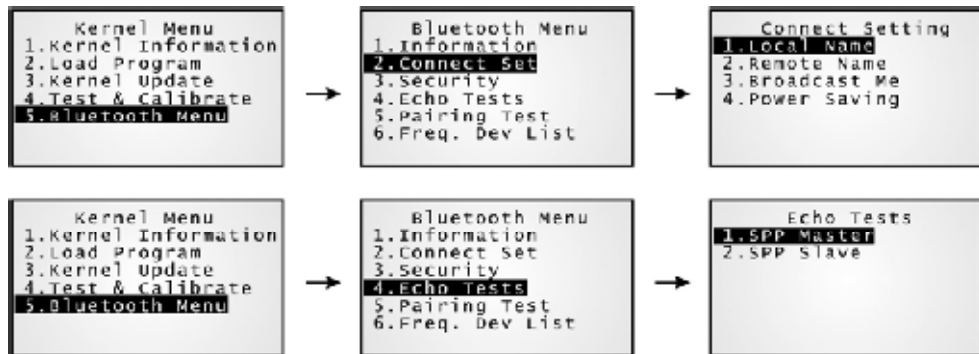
Kernel Menu
1.Kernel Information
2.Load Program
3.Kernel Update
4.Test & Calibrate
5.Bluetooth Menu

Bluetooth Menu
1.Information
2.Connect Set
3.Security
4.Echo Tests
5.Pairing Test
6.Freq. Dev List

Connect Setting
1.Local Name
2.Remote Name
3.Broadcast Me
4.Power Saving

Kernel Menu
1.Kernel Information
2.Load Program
3.Kernel Update
4.Test & Calibrate
5.Bluetooth Menu

Bluetooth Menu
1.Information
2.Connect Set
3.Security
4.Echo Tests
5.Pairing Test
6.Freq. Dev List

Echo Tests
1.SPP Master
2.SPP Slave